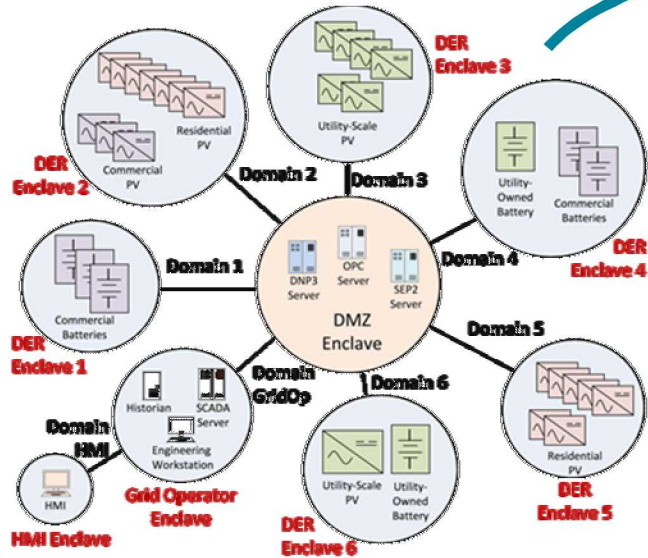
DER Enclave 3

Utility-Scale PV

Residential PV

Commercial PV

DER Enclave 2

Domain 2

Domain 3

Utility-Owned Battery

Commercial Batteries

DER Enclave 4

Domain 4

Commercial Batteries

Domain 1

DNP3 Server

OPC Server

SEP2 Server

DMZ Enclave

DER Enclave 1

Domain 5

Domain GridOp

Domain 6

Historian

SCADA Server

Engineering Workstation

Domain HMI

Residential PV

HMI

Grid Operator Enclave

Utility-Scale PV

Utility-Owned Battery

DER Enclave 5

HMI Enclave

DER Enclave 6